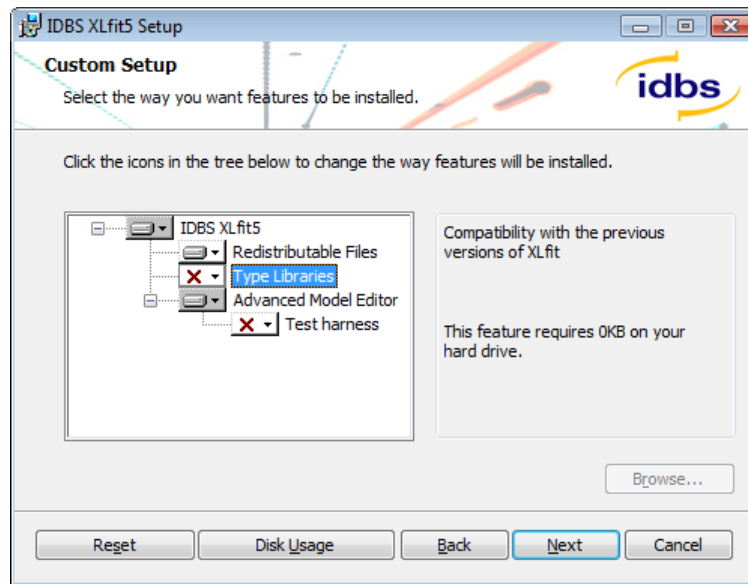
IDBS XLfit5 Setup

Custom Setup

Select the way you want features to be installed.

idbs

Click the icons in the tree below to change the way features will be installed.

IDBS XLfit5
Redistributable Files
Type Libraries
Advanced Model Editor
Test harness

Compatibility with the previous versions of XLfit

This feature requires 0KB on your hard drive.

Browse...

Reset
Disk Usage
Back
Next
Cancel